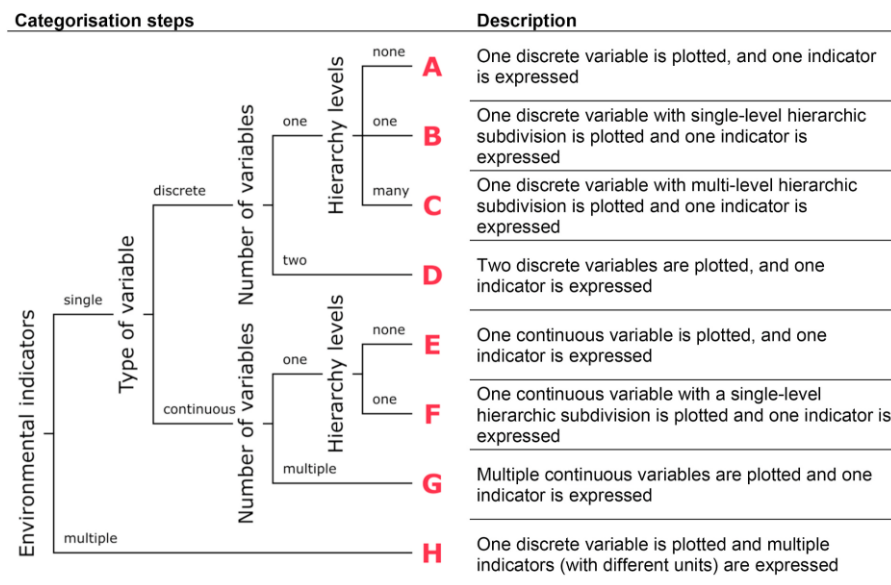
Categorisation steps

Description

Environmental indicators

single

Type of variable

discrete

Number of variables

one

Hierarchy levels

none

A

One discrete variable is plotted, and one indicator is expressed

one

B

One discrete variable with single-level hierarchic subdivision is plotted and one indicator is expressed

many

C

One discrete variable with multi-level hierarchic subdivision is plotted and one indicator is expressed

two

D

Two discrete variables are plotted, and one indicator is expressed

continuous

Number of variables

one

Hierarchy levels

none

E

One continuous variable is plotted, and one indicator is expressed

one

F

One continuous variable with a single-level hierarchic subdivision is plotted and one indicator is expressed

multiple

G

Multiple continuous variables are plotted and one indicator is expressed

multiple

H

One discrete variable is plotted and multiple indicators (with different units) are expressed